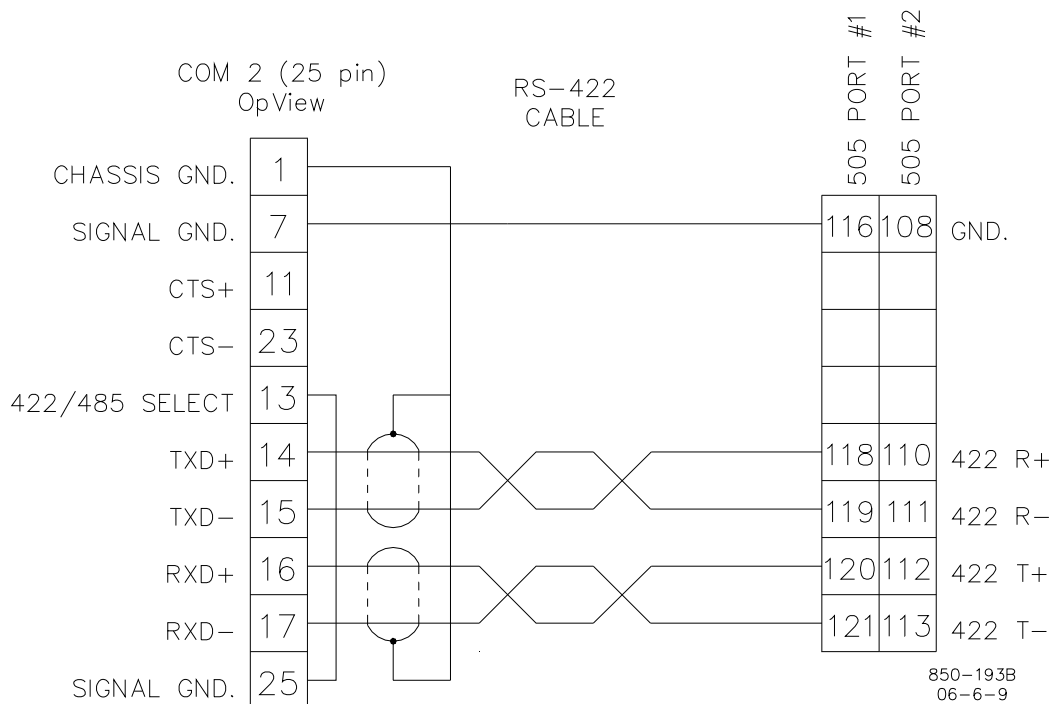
COM 2 (25 pin)
OpView

RS-422
CABLE

505 PORT #1

505 PORT #2

| | | | | | |
|---|---|---|---|---|---|
| CHASSIS GND. | 1 | | | | |
| SIGNAL GND. | 7 | | 116 | 108 | GND. |
| CTS+ | 11 | | | | |
| CTS− | 23 | | | | |
| 422/485 SELECT | 13 | | | | |
| TXD+ | 14 | | 118 | 110 | 422 R+ |
| TXD− | 15 | | 119 | 111 | 422 R− |
| RXD+ | 16 | | 120 | 112 | 422 T+ |
| RXD− | 17 | | 121 | 113 | 422 T− |
| SIGNAL GND. | 25 | | | | |

850-193B
06-6-9